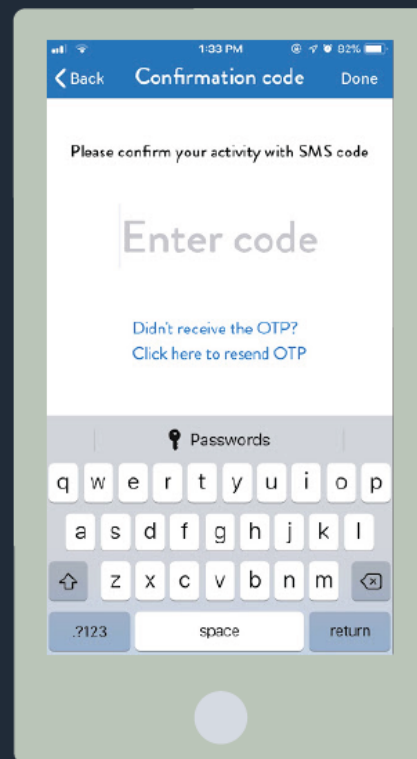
1:33 PM 82%

Back Confirmation code Done

Please confirm your activity with SMS code

Enter code

Didn't receive the OTP?
Click here to resend OTP

Passwords

q w e r t y u i o p
a s d f g h j k l
z x c v b n m
.?123 space return